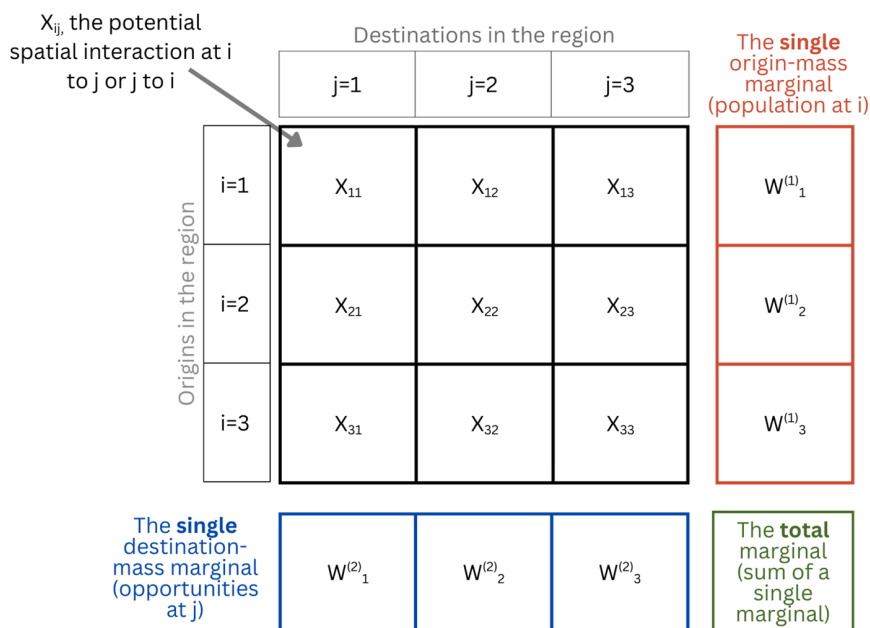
$X_{ij}$, the potential spatial interaction at i to j or j to i

Destinations in the region

The single origin-mass marginal (population at i)

| | j=1 | j=2 | j=3 |
|---|---|---|---|
| i=1 | $X_{11}$ | $X_{12}$ | $X_{13}$ |
| i=2 | $X_{21}$ | $X_{22}$ | $X_{23}$ |
| i=3 | $X_{31}$ | $X_{32}$ | $X_{33}$ |

Origins in the region

$W^{(1)}{}_1$

$W^{(1)}{}_2$

$W^{(1)}{}_3$

The single destination-mass marginal (opportunities at j)

$W^{(2)}{}_1$ $W^{(2)}{}_2$ $W^{(2)}{}_3$

The total marginal (sum of a single marginal)